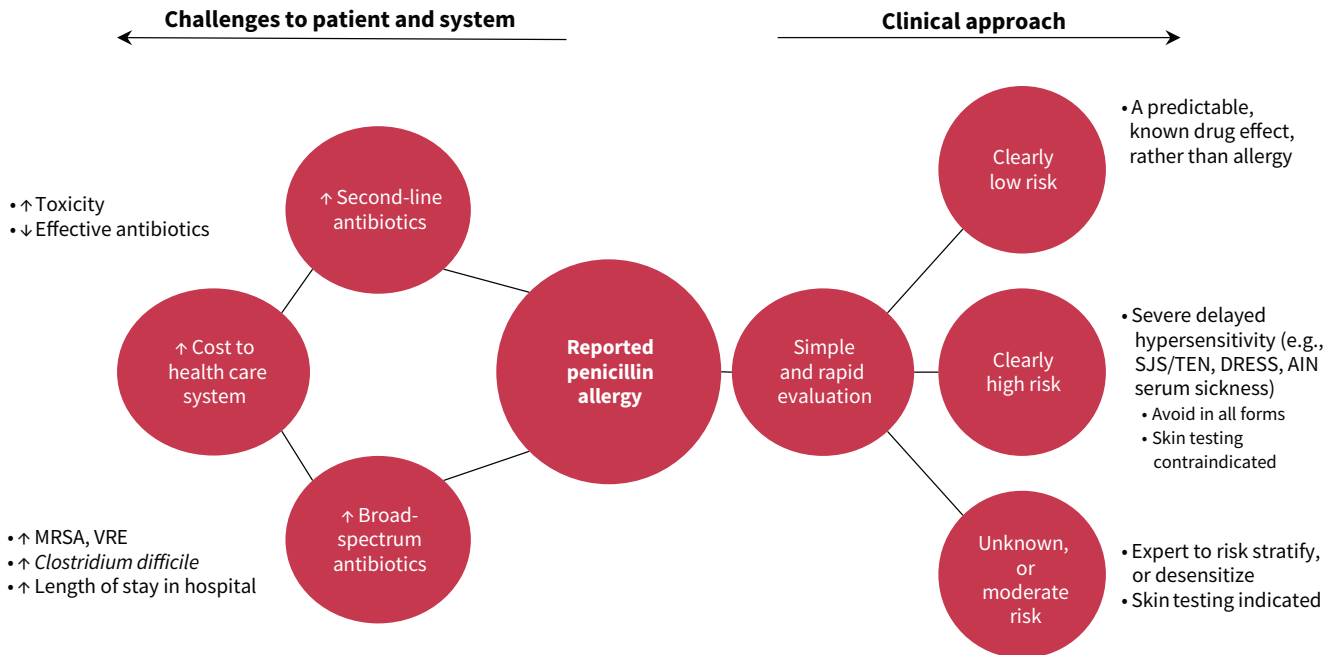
Challenges to patient and system

Clinical approach

• ↑ Toxicity
• ↓ Effective antibiotics

↑ Second-line antibiotics

↑ Cost to health care system

↑ Broad-spectrum antibiotics

• ↑ MRSA, VRE
• ↑ *Clostridium difficile*
• ↑ Length of stay in hospital

**Reported penicillin allergy**

Simple and rapid evaluation

Clearly low risk

• A predictable, known drug effect, rather than allergy

Clearly high risk

• Severe delayed hypersensitivity (e.g., SJS/TEN, DRESS, AIN serum sickness)
  • Avoid in all forms
  • Skin testing contraindicated

Unknown, or moderate risk

• Expert to risk stratify, or desensitize
• Skin testing indicated